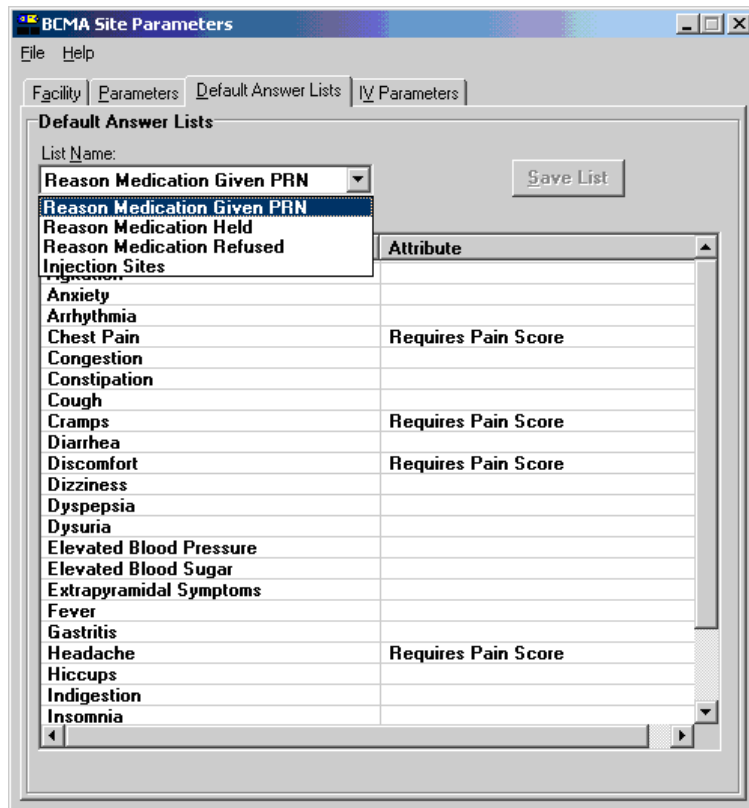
BCMA Site Parameters

File Help

Facility | Parameters | Default Answer Lists | IV Parameters

Default Answer Lists

List Name:

Reason Medication Given PRN

Save List

Reason Medication Given PRN
Reason Medication Held
Reason Medication Refused
Injection Sites

| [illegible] | Attribute |
|---|---|
| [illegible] | |
| Anxiety | |
| Arrhythmia | |
| Chest Pain | Requires Pain Score |
| Congestion | |
| Constipation | |
| Cough | |
| Cramps | Requires Pain Score |
| Diarrhea | |
| Discomfort | Requires Pain Score |
| Dizziness | |
| Dyspepsia | |
| Dysuria | |
| Elevated Blood Pressure | |
| Elevated Blood Sugar | |
| Extrapyramidal Symptoms | |
| Fever | |
| Gastritis | |
| Headache | Requires Pain Score |
| Hiccups | |
| Indigestion | |
| Insomnia | |